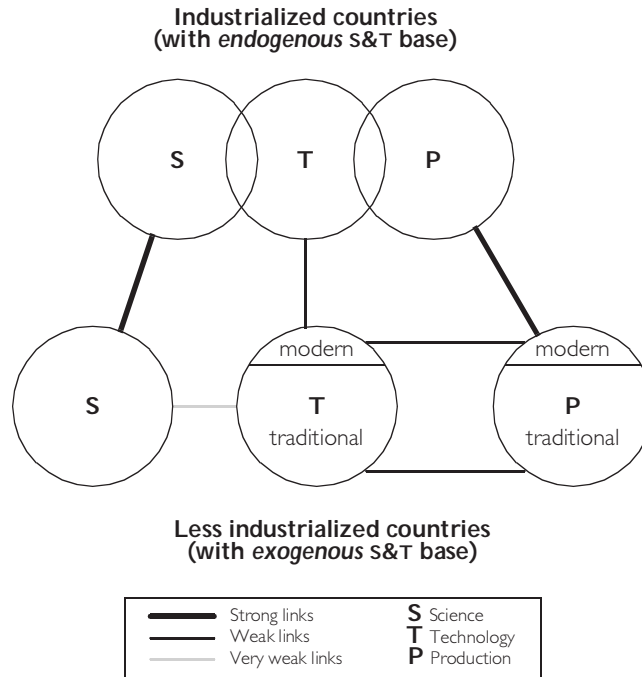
Industrialized countries
(with *endogenous* S&T base)

S

T

P

S

modern

T

traditional

modern

P

traditional

Less industrialized countries
(with *exogenous* S&T base)

Strong links
Weak links
Very weak links

S Science
T Technology
P Production